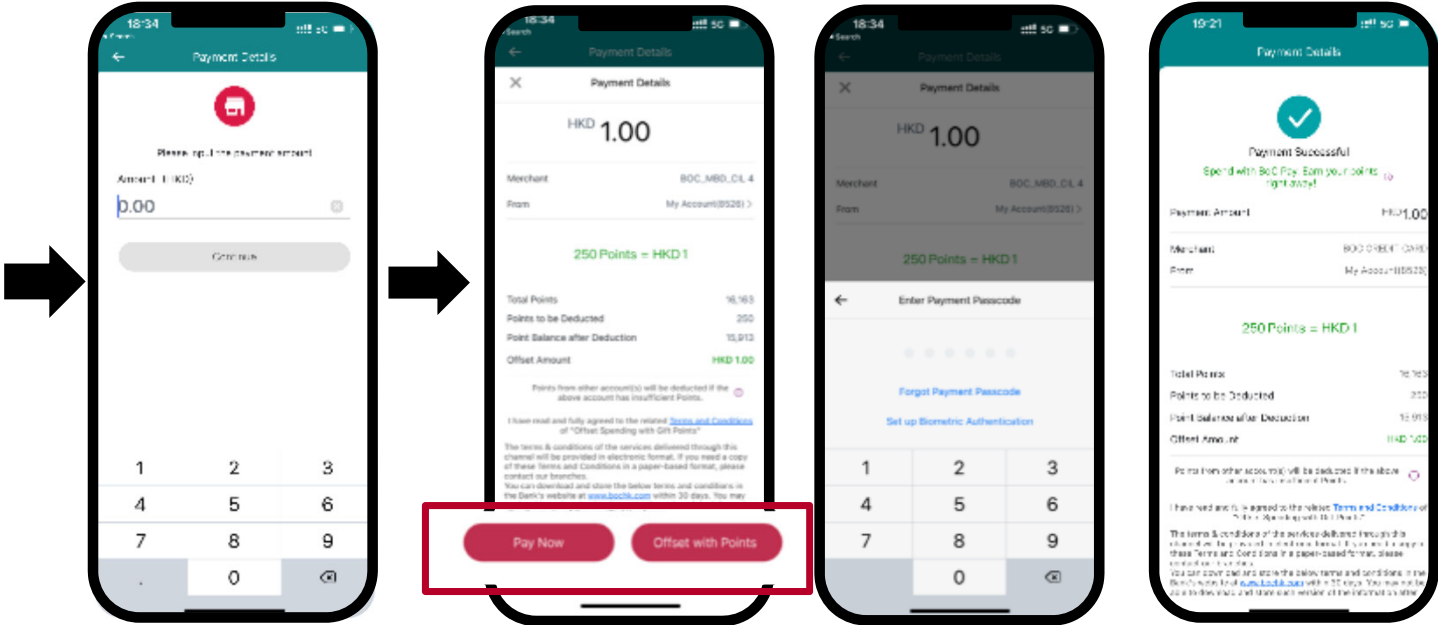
18:34

Payment Details

Please input the payment amount

Amount (HKD)

0.00

Continue

1 2 3
4 5 6
7 8 9
. 0

18:34
Search

Payment Details

Payment Details

HKD 1.00

Merchant BOC_MBD_CIL 4

From My Account(8526)

250 Points = HKD 1

Total Points 16,163

Points to be Deducted 250

Point Balance after Deduction 15,913

Offset Amount HKD 1.00

Points from other account(s) will be deducted if the above account has insufficient Points.

I have read and fully agreed to the related Terms and Conditions of "Offset Spending with Gift Points"

The terms & conditions of the services delivered through this channel will be provided in electronic format. If you need a copy of these Terms and Conditions in a paper-based format, please contact our branches.
You can download and store the below terms and conditions in the Bank's website at www.bochk.com within 30 days. You may

Pay Now

Offset with Points

18:34
Search

Payment Details

HKD 1.00

Merchant BOC_MBD_CIL 4

From My Account(8526)

250 Points = HKD 1

Enter Payment Passcode

Forgot Payment Passcode

Set up Biometric Authentication

1 2 3
4 5 6
7 8 9
0

19:21

Payment Details

Payment Successful

Spend with BoC Pay. Earn your points right away!

Payment Amount HKD1.00

Merchant BOC CREDIT CARD

From My Account(8526)

250 Points = HKD 1

Total Points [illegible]

Points to be Deducted 250

Point Balance after Deduction 15,913

Offset Amount HKD 1.00

Points from other account(s) will be deducted if the above account has insufficient Points.

I have read and fully agreed to the related Terms and Conditions of "Offset Spending with Gift Points"

The terms & conditions of the services delivered through this channel will be provided in electronic format. If you need a copy of these Terms and Conditions in a paper-based format, please contact our branches.
You can download and store the below terms and conditions in the Bank's website at www.bochk.com within 30 days. You may not be able to download and store each version of the information after